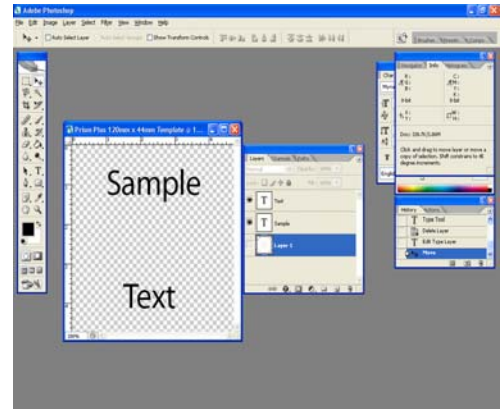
Adobe Photoshop
File Edit Image Layer Select Filter View Window Help
Auto Select Layer Show Transform Controls
Prism Plus 120mm x 44mm Template @ 1...
Sample
Text
Layers Channels Paths
Normal
Text
Sample
Layer 1
Navigator Info Histogram
Doc: 336.7K/3.66M
Click and drag to move layer or move a copy of selection. Shift constrains to 45 degree increments.
History Actions
Type Tool
Delete Layer
Edit Type Layer
Move